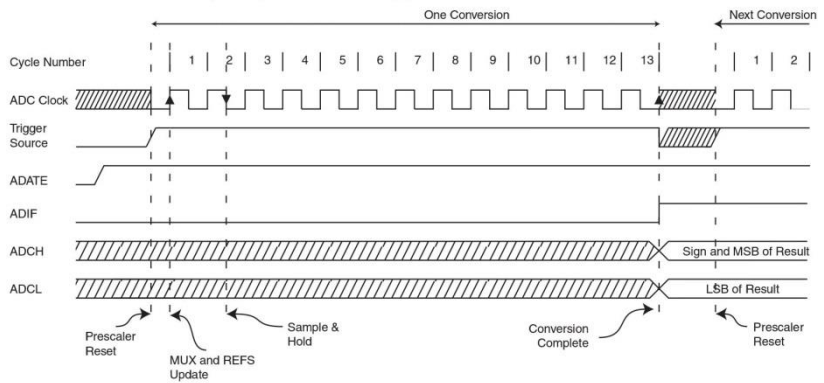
One Conversion

Next Conversion

Cycle Number

1 2 3 4 5 6 7 8 9 10 11 12 13

1 2

ADC Clock

Trigger Source

ADATE

ADIF

ADCH

Sign and MSB of Result

ADCL

LSB of Result

Prescaler Reset

MUX and REFS Update

Sample & Hold

Conversion Complete

Prescaler Reset